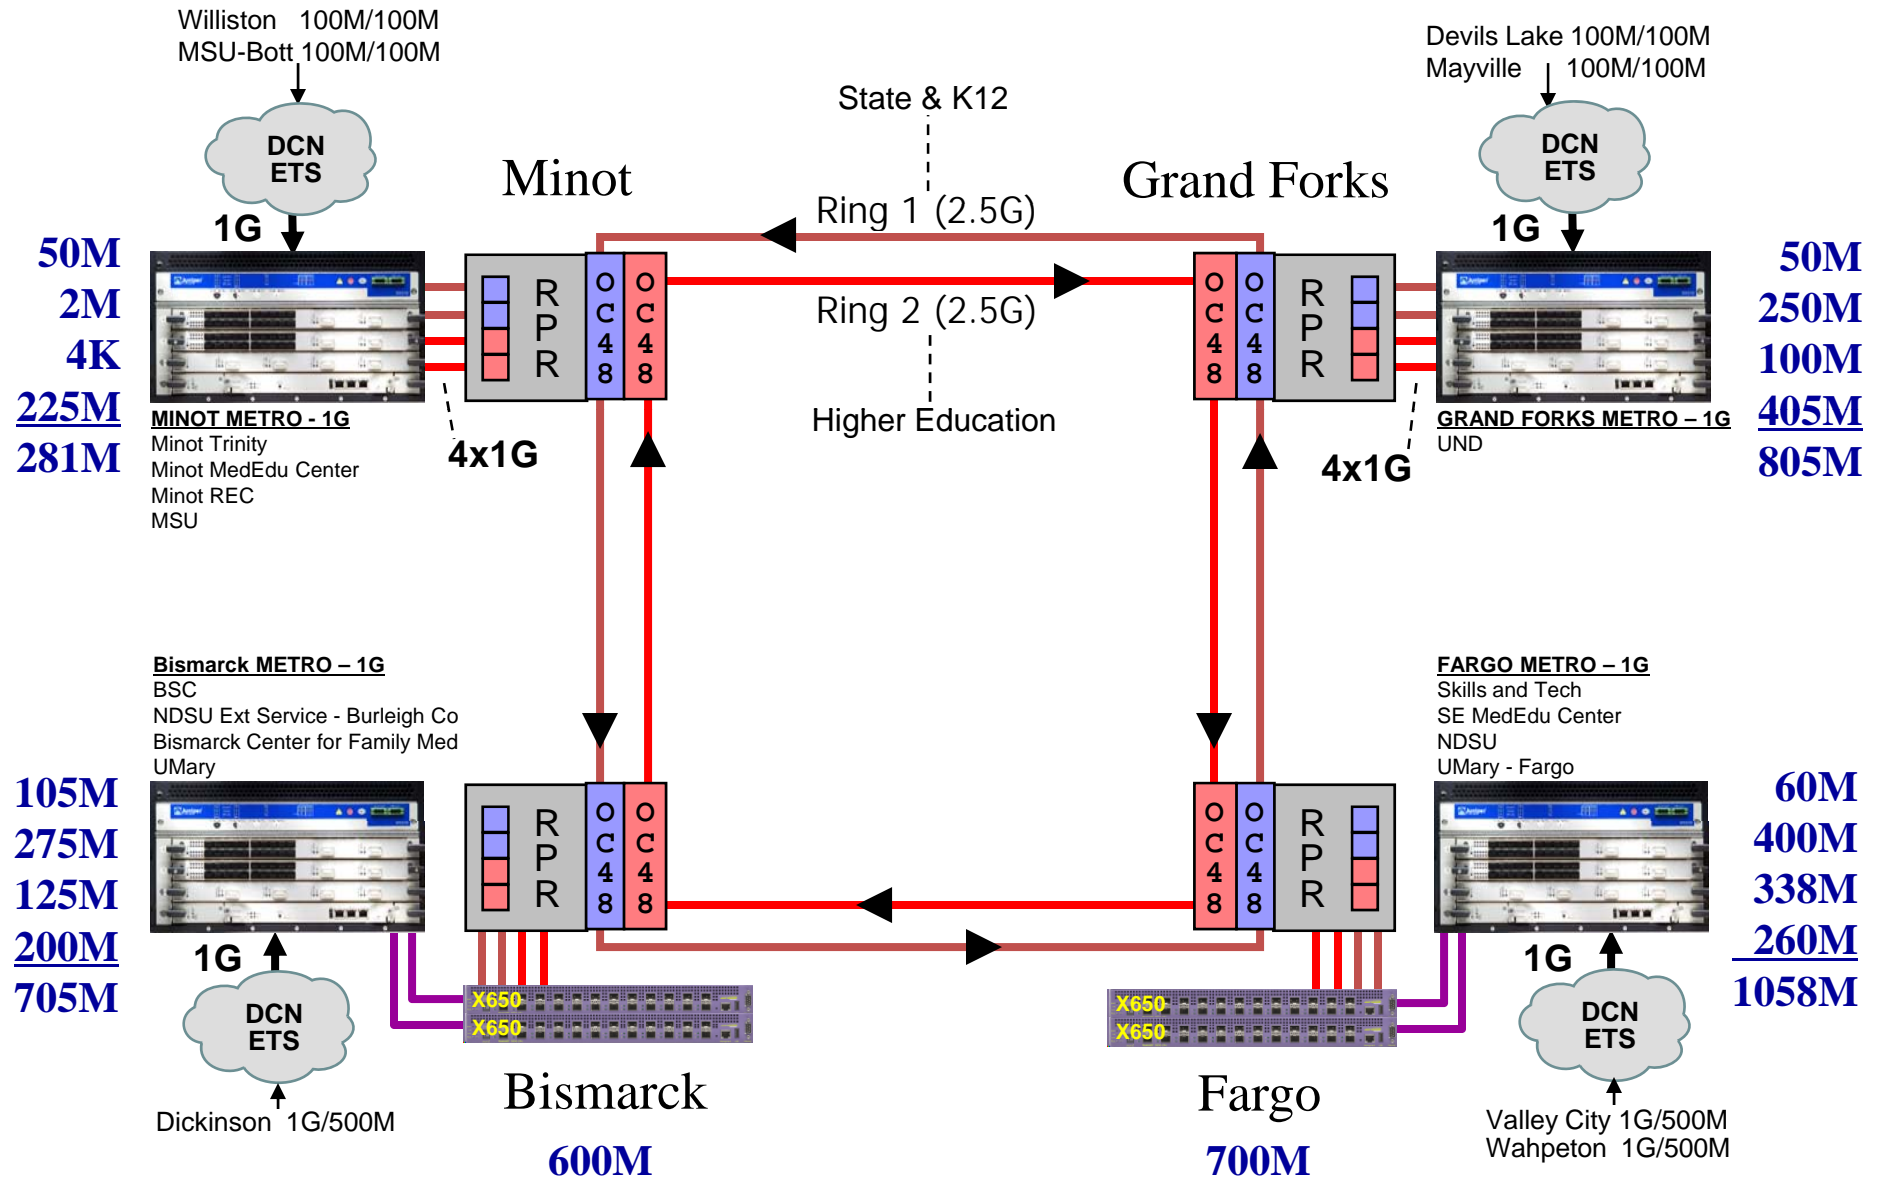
Williston 100M/100M
MSU-Bott 100M/100M

DCN ETS

1G

Minot

State & K12

Ring 1 (2.5G)

Ring 2 (2.5G)

Higher Education

Grand Forks

Devils Lake 100M/100M
Mayville 100M/100M

DCN ETS

1G

50M
2M
4K
225M
281M

RPR

OC48

OC48

OC48

OC48

RPR

50M
250M
100M
405M
805M

MINOT METRO - 1G
Minot Trinity
Minot MedEdu Center
Minot REC
MSU

4x1G

4x1G

GRAND FORKS METRO – 1G
UND

Bismarck METRO – 1G
BSC
NDSU Ext Service - Burleigh Co
Bismarck Center for Family Med
UMary

FARGO METRO – 1G
Skills and Tech
SE MedEdu Center
NDSU
UMary - Fargo

105M
275M
125M
200M
705M

RPR

OC48

OC48

OC48

OC48

RPR

60M
400M
338M
260M
1058M

1G

DCN ETS

X650
X650

X650
X650

1G

DCN ETS

Dickinson 1G/500M

Bismarck

600M

Fargo

700M

Valley City 1G/500M
Wahpeton 1G/500M